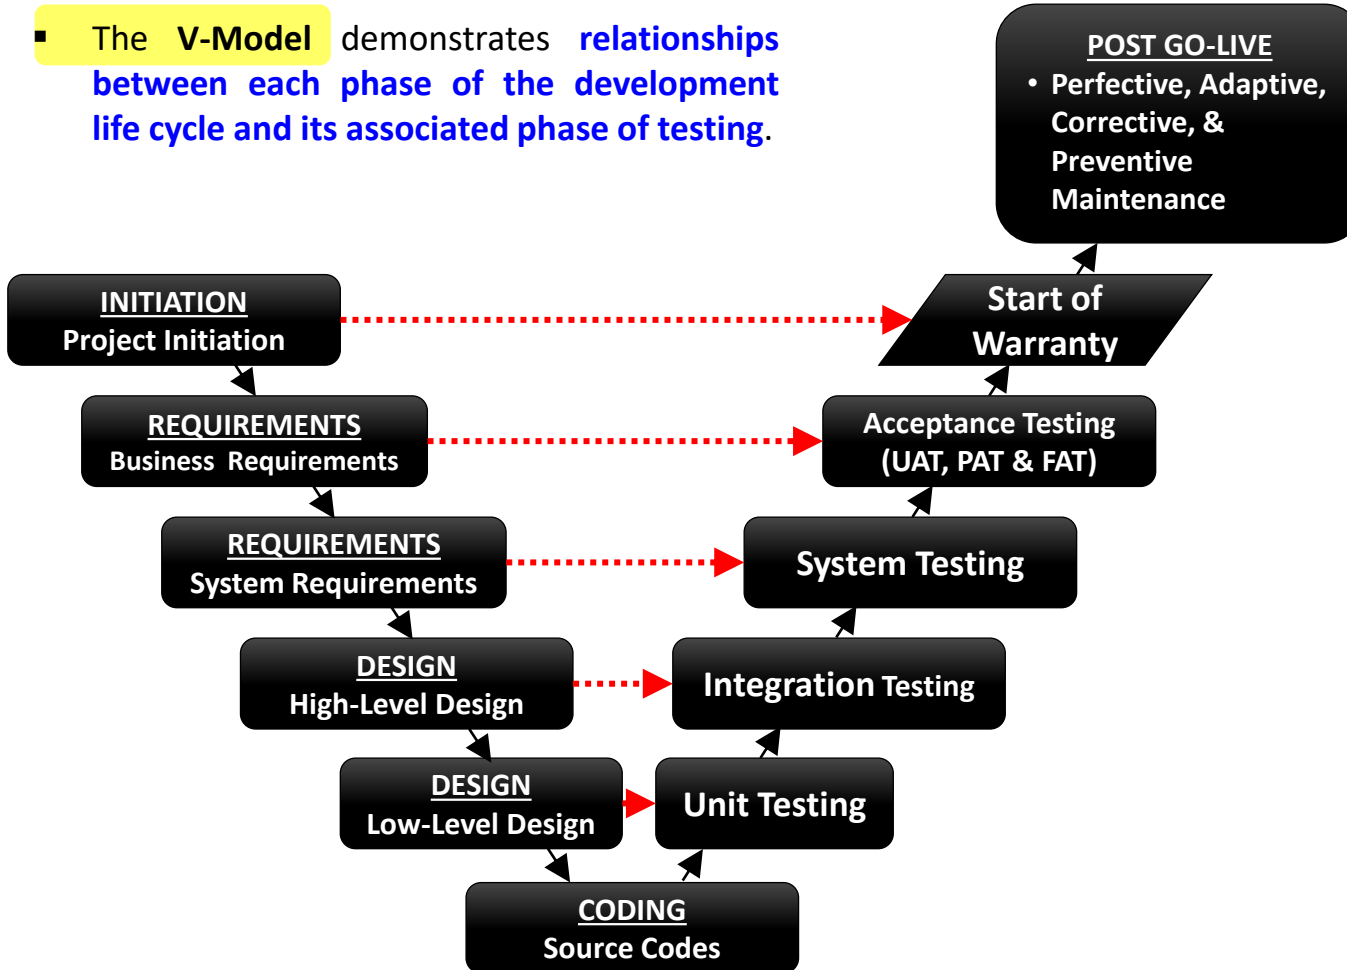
▪ The V-Model demonstrates relationships between each phase of the development life cycle and its associated phase of testing.

POST GO-LIVE
• Perfective, Adaptive, Corrective, & Preventive Maintenance

INITIATION
Project Initiation

Start of Warranty

REQUIREMENTS
Business Requirements

Acceptance Testing
(UAT, PAT & FAT)

REQUIREMENTS
System Requirements

System Testing

DESIGN
High-Level Design

Integration Testing

DESIGN
Low-Level Design

Unit Testing

CODING
Source Codes